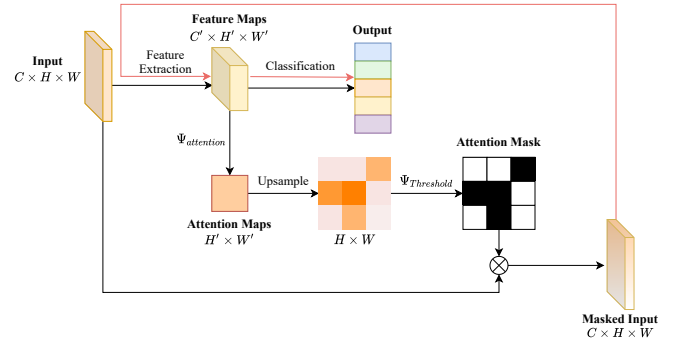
Feature Maps
$C' \times H' \times W'$

Output

Input
$C \times H \times W$

Feature Extraction

Classification

$\Psi_{attention}$

Attention Mask

Upsample

$\Psi_{Threshold}$

Attention Maps
$H' \times W'$

$H \times W$

Masked Input
$C \times H \times W$